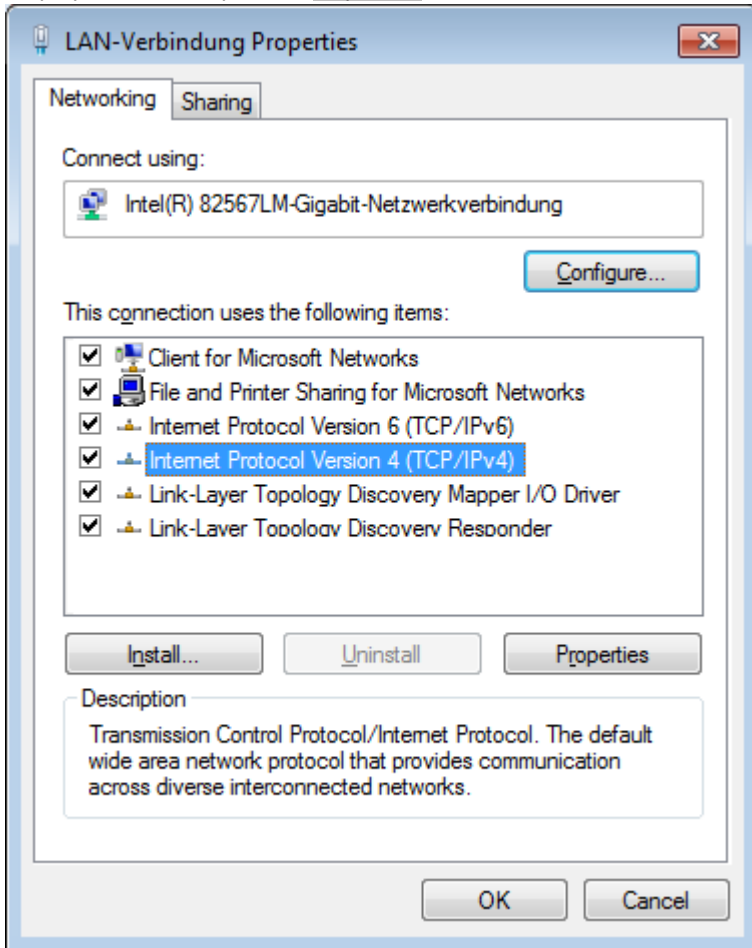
LAN-Verbindung Properties

Networking | Sharing

Connect using:

Intel(R) 82567LM-Gigabit-Netzwerkverbindung

Configure...

This connection uses the following items:

Client for Microsoft Networks
File and Printer Sharing for Microsoft Networks
Internet Protocol Version 6 (TCP/IPv6)
Internet Protocol Version 4 (TCP/IPv4)
Link-Layer Topology Discovery Mapper I/O Driver
Link-Layer Topology Discovery Responder

Install... | Uninstall | Properties

Description

Transmission Control Protocol/Internet Protocol. The default wide area network protocol that provides communication across diverse interconnected networks.

OK | Cancel